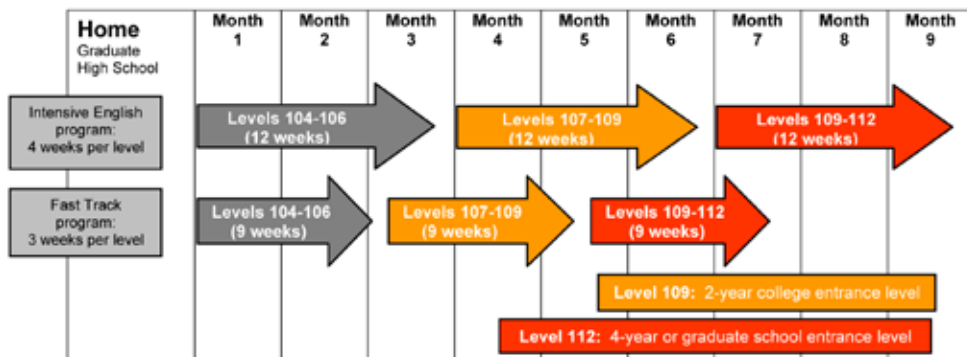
| Home Graduate High School | Month 1 | Month 2 | Month 3 | Month 4 | Month 5 | Month 6 | Month 7 | Month 8 | Month 9 |
|---|---|---|---|---|---|---|---|---|---|

Intensive English program: 4 weeks per level

Levels 104-106 (12 weeks)

Levels 107-109 (12 weeks)

Levels 109-112 (12 weeks)

Fast Track program: 3 weeks per level

Levels 104-106 (9 weeks)

Levels 107-109 (9 weeks)

Levels 109-112 (9 weeks)

Level 109: 2-year college entrance level

Level 112: 4-year or graduate school entrance level